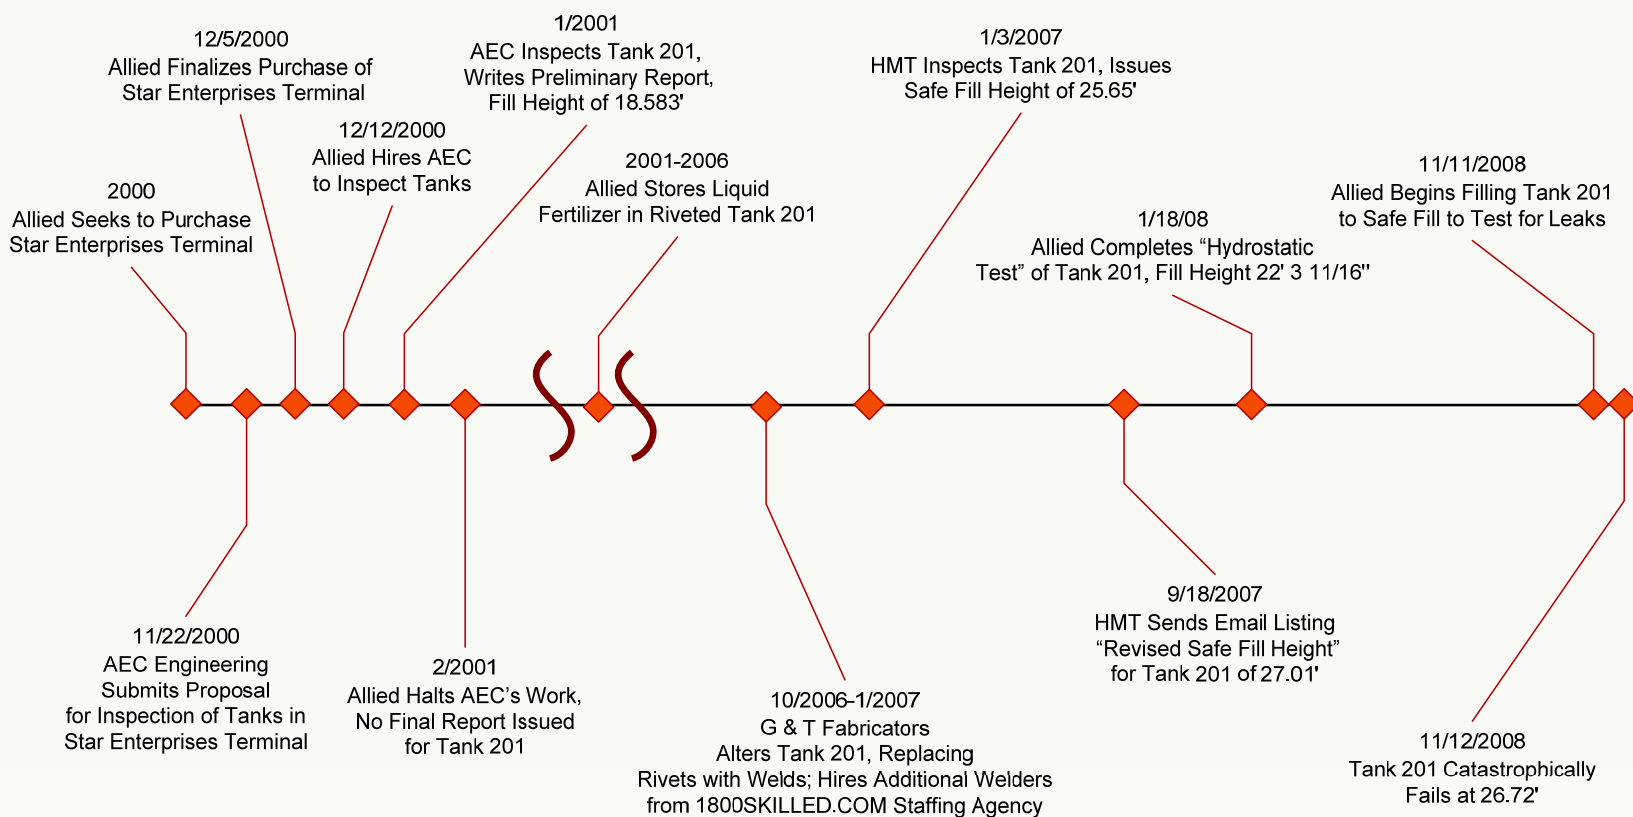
12/5/2000
Allied Finalizes Purchase of Star Enterprises Terminal

1/2001
AEC Inspects Tank 201, Writes Preliminary Report, Fill Height of 18.583'

1/3/2007
HMT Inspects Tank 201, Issues Safe Fill Height of 25.65'

12/12/2000
Allied Hires AEC to Inspect Tanks

2001-2006
Allied Stores Liquid Fertilizer in Riveted Tank 201

11/11/2008
Allied Begins Filling Tank 201 to Safe Fill to Test for Leaks

2000
Allied Seeks to Purchase Star Enterprises Terminal

1/18/08
Allied Completes “Hydrostatic Test” of Tank 201, Fill Height 22' 3 11/16''

11/22/2000
AEC Engineering Submits Proposal for Inspection of Tanks in Star Enterprises Terminal

2/2001
Allied Halts AEC’s Work, No Final Report Issued for Tank 201

10/2006-1/2007
G & T Fabricators Alters Tank 201, Replacing Rivets with Welds; Hires Additional Welders from 1800SKILLED.COM Staffing Agency

9/18/2007
HMT Sends Email Listing “Revised Safe Fill Height” for Tank 201 of 27.01'

11/12/2008
Tank 201 Catastrophically Fails at 26.72'